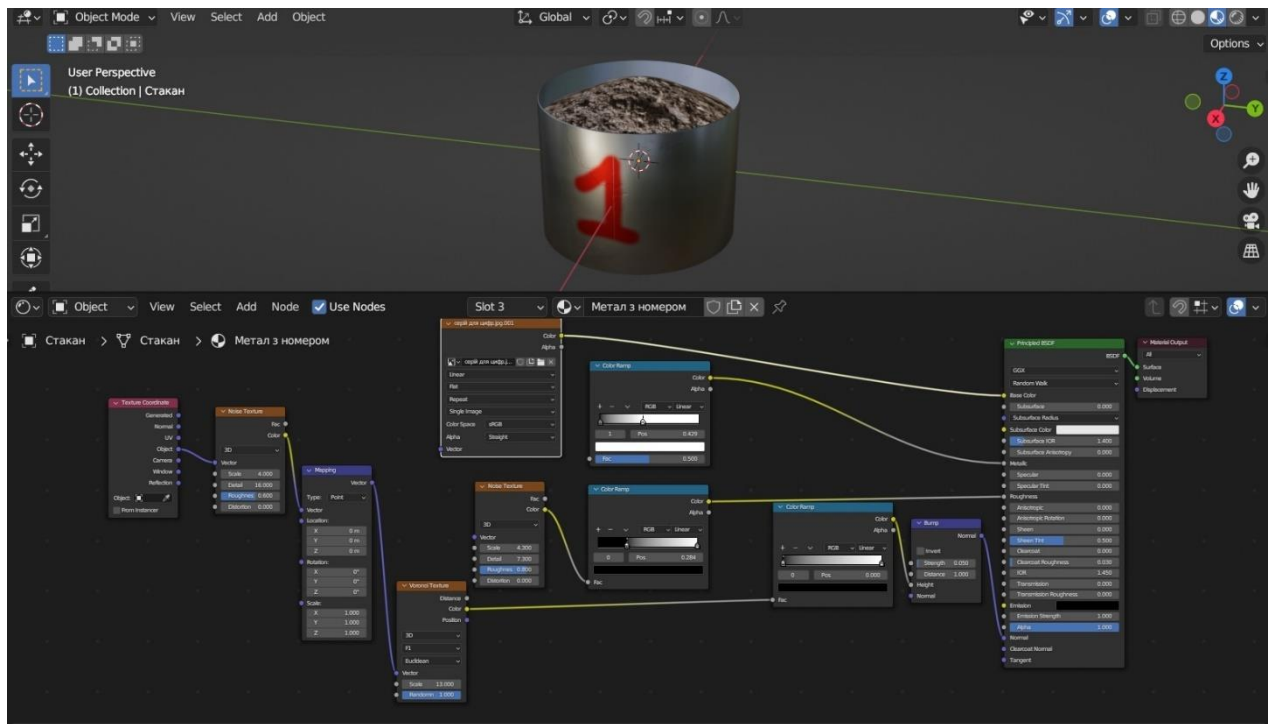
Object Mode View Select Add Object

Global

Options

User Perspective
(1) Collection | Стакан

Object View Select Add Node Use Nodes

Slot 3

Метал з номером

Стакан > Стакан > Метал з номером

Texture Coordinate
Generated
Normal
UV
Object
Camera
Window
Reflection
Object:
From Instancer

Noise Texture
Fac
Color
3D
Vector
Scale 4.000
Detail 16.000
Roughness 0.600
Distortion 0.000

Mapping
Vector
Type: Point
Vector
Location:
X 0 m
Y 0 m
Z 0 m
Rotation:
X 0°
Y 0°
Z 0°
Scale:
X 1.000
Y 1.000
Z 1.000

серій для цифр.jpg.001
Color
Alpha
серій для цифр.j...
Linear
Flat
Repeat
Single Image
Color Space sRGB
Alpha Straight
Vector

Color Ramp
Color
Alpha
RGB Linear
1 Pos 0.429
Fac 0.500

Noise Texture
Fac
Color
3D
Vector
Scale 4.300
Detail 7.300
Roughness 0.800
Distortion 0.000

Color Ramp
Color
Alpha
RGB Linear
0 Pos 0.284
Fac

Voronoi Texture
Distance
Color
Position
3D
F1
Euclidean
Vector
Scale 13.000
Randomness 1.000

Color Ramp
Color
Alpha
RGB Linear
0 Pos 0.000
Fac

Bump
Normal
Invert
Strength 0.050
Distance 1.000
Height
Normal

Principled BSDF
BSDF
GGX
Random Walk
Base Color
Subsurface 0.000
Subsurface Radius
Subsurface Color
Subsurface IOR 1.400
Subsurface Anisotropy 0.000
Metallic
Specular 0.000
Specular Tint 0.000
Roughness
Anisotropic 0.000
Anisotropic Rotation 0.000
Sheen 0.000
Sheen Tint 0.500
Clearcoat 0.000
Clearcoat Roughness 0.030
IOR 1.450
Transmission 0.000
Transmission Roughness 0.000
Emission
Emission Strength 1.000
Alpha 1.000
Normal
Clearcoat Normal
Tangent

Material Output
All
Surface
Volume
Displacement